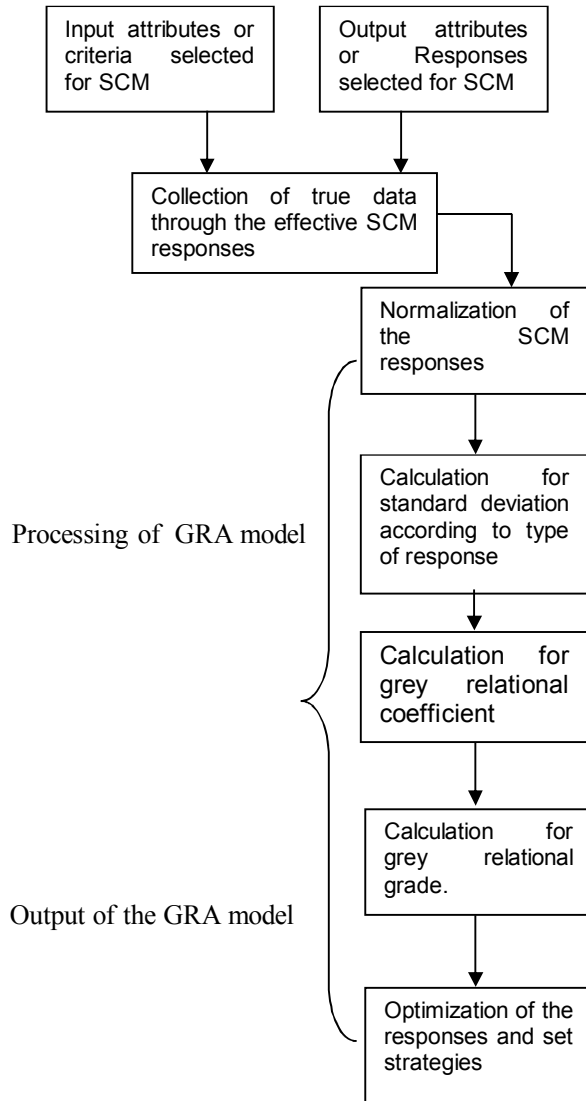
Input attributes or criteria selected for SCM

Output attributes or Responses selected for SCM

Collection of true data through the effective SCM responses

Normalization of the SCM responses

Processing of GRA model

Calculation for standard deviation according to type of response

Calculation for grey relational coefficient

Calculation for grey relational grade.

Output of the GRA model

Optimization of the responses and set strategies